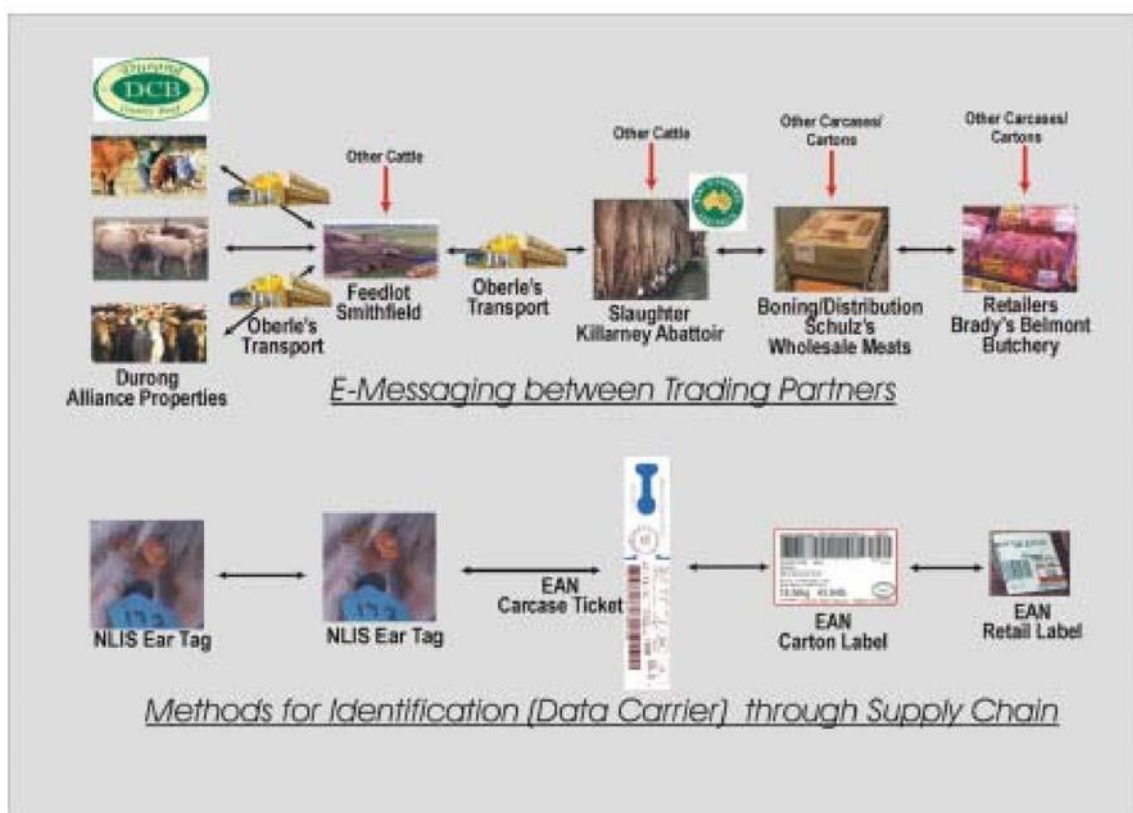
Durong
DCB
Country Beef

Other Cattle

Other Cattle

Other Carcases/ Cartons

Other Carcases/ Cartons

Feedlot Smithfield

Oberle's Transport

Oberle's Transport

Slaughter Killarney Abattoir

Boning/Distribution Schulz's Wholesale Meats

Retailers Brady's Belmont Butchery

Durong Alliance Properties

E-Messaging between Trading Partners

NLIS Ear Tag

NLIS Ear Tag

EAN Carcase Ticket

EAN Carton Label

EAN Retail Label

Methods for Identification [Data Carrier] through Supply Chain